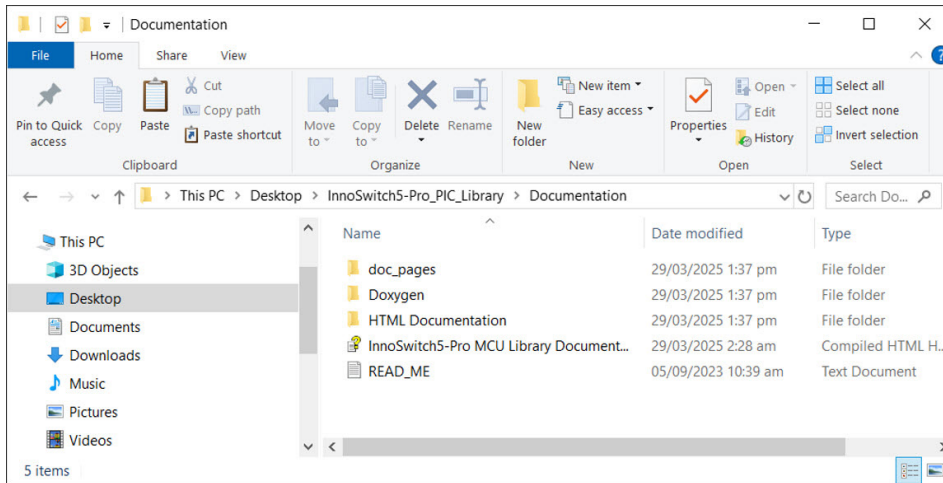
Documentation

File Home Share View

Pin to Quick access Copy Paste Cut Copy path Paste shortcut
Clipboard

Move to Copy to Delete Rename
Organize

New folder New item Easy access
New

Properties Open Edit History
Open

Select all Select none Invert selection
Select

This PC > Desktop > InnoSwitch5-Pro_PIC_Library > Documentation

Search Do...

This PC
3D Objects
Desktop
Documents
Downloads
Music
Pictures
Videos

| Name | Date modified | Type |
|---|---|---|
| doc_pages | 29/03/2025 1:37 pm | File folder |
| Doxygen | 29/03/2025 1:37 pm | File folder |
| HTML Documentation | 29/03/2025 1:37 pm | File folder |
| InnoSwitch5-Pro MCU Library Document... | 29/03/2025 2:28 am | Compiled HTML H... |
| READ_ME | 05/09/2023 10:39 am | Text Document |

5 items